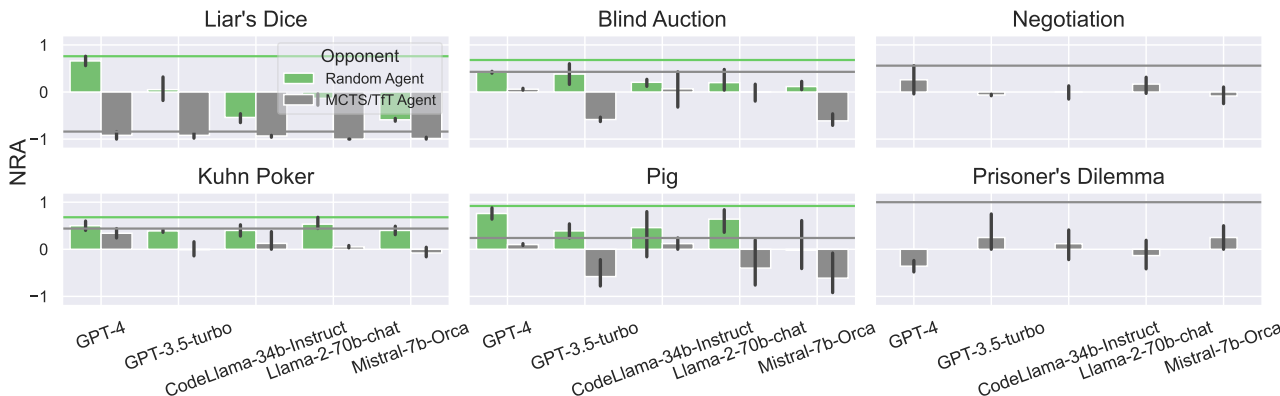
Liar's Dice

Blind Auction

Negotiation

Opponent
Random Agent
MCTS/TfT Agent

1
0
−1

NRA

Kuhn Poker

Pig

Prisoner's Dilemma

1
0
−1

GPT-4
GPT-3.5-turbo
CodeLlama-34b-Instruct
Llama-2-70b-chat
Mistral-7b-Orca

GPT-4
GPT-3.5-turbo
CodeLlama-34b-Instruct
Llama-2-70b-chat
Mistral-7b-Orca

GPT-4
GPT-3.5-turbo
CodeLlama-34b-Instruct
Llama-2-70b-chat
Mistral-7b-Orca